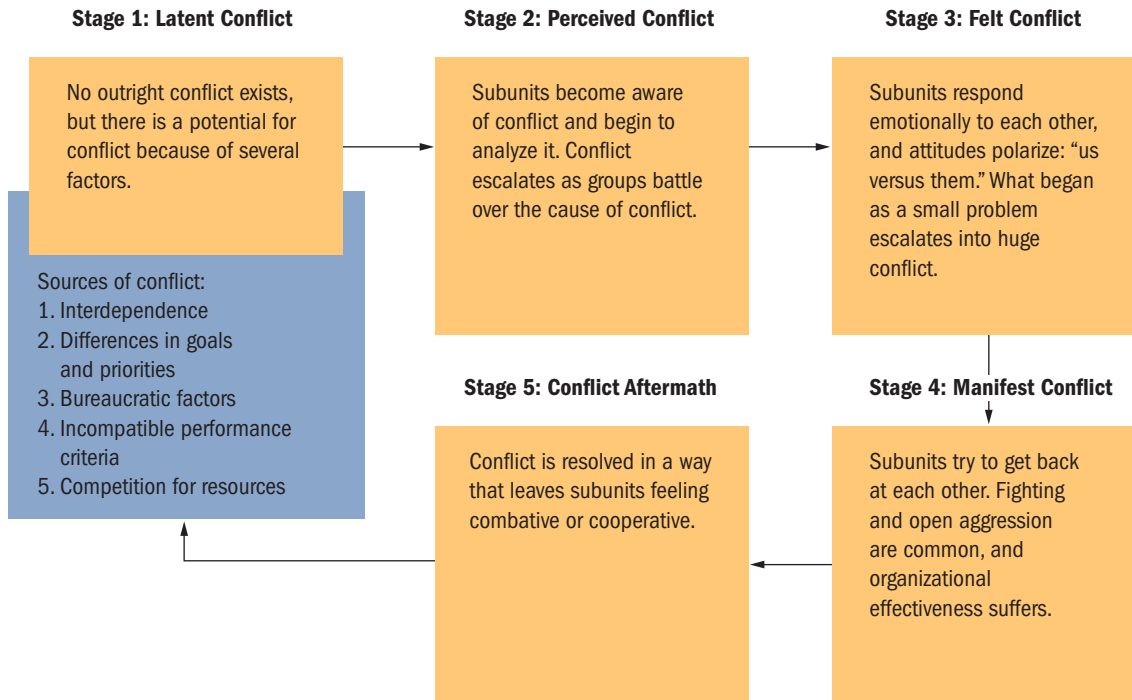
Stage 1: Latent Conflict

No outright conflict exists, but there is a potential for conflict because of several factors.

Sources of conflict:
1. Interdependence
2. Differences in goals and priorities
3. Bureaucratic factors
4. Incompatible performance criteria
5. Competition for resources

Stage 2: Perceived Conflict

Subunits become aware of conflict and begin to analyze it. Conflict escalates as groups battle over the cause of conflict.

Stage 3: Felt Conflict

Subunits respond emotionally to each other, and attitudes polarize: "us versus them." What began as a small problem escalates into huge conflict.

Stage 4: Manifest Conflict

Subunits try to get back at each other. Fighting and open aggression are common, and organizational effectiveness suffers.

Stage 5: Conflict Aftermath

Conflict is resolved in a way that leaves subunits feeling combative or cooperative.